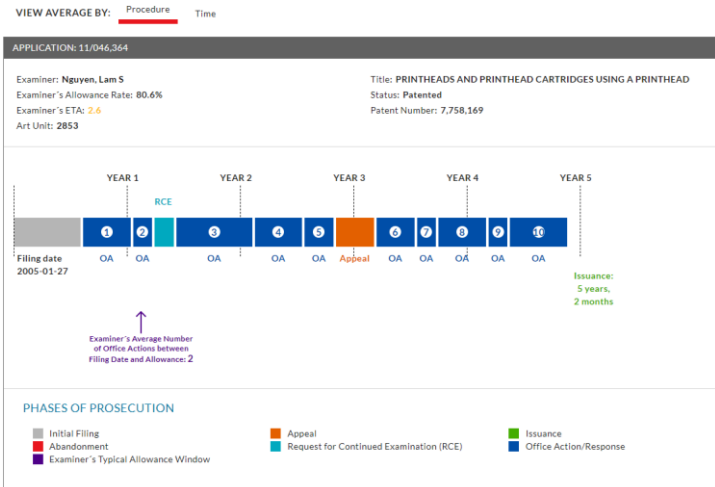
VIEW AVERAGE BY: Procedure Time

APPLICATION: 11/046,364

Examiner: Nguyen, Lam S
Examiner's Allowance Rate: 80.6%
Examiner's ETA: 2.6
Art Unit: 2853

Title: PRINTHEADS AND PRINTHEAD CARTRIDGES USING A PRINTHEAD
Status: Patented
Patent Number: 7,758,169

YEAR 1 YEAR 2 YEAR 3 YEAR 4 YEAR 5

RCE

1 2 3 4 5 6 7 8 9 10

Filing date
2005-01-27

OA OA OA OA OA Appeal OA OA OA OA OA

Issuance:
5 years,
2 months

Examiner's Average Number of Office Actions between Filing Date and Allowance: 2

PHASES OF PROSECUTION

Initial Filing
Abandonment
Examiner's Typical Allowance Window
Appeal
Request for Continued Examination (RCE)
Issuance
Office Action/Response